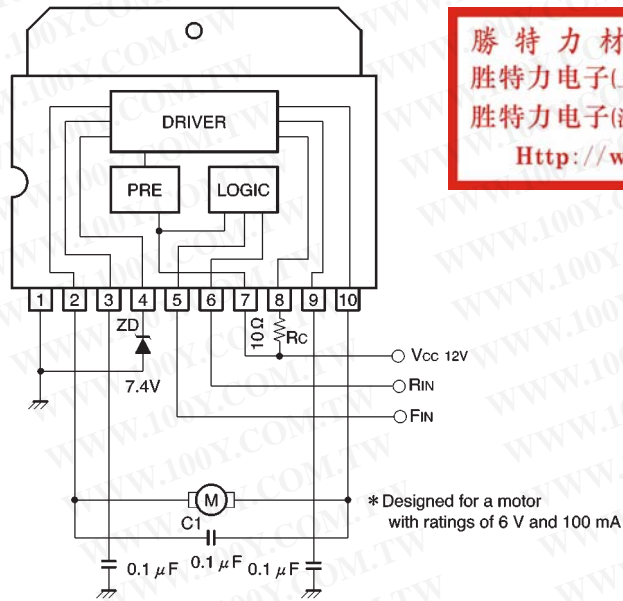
勝 特 力 材
胜特力电子(
胜特力电子(
Http://w

DRIVER

PRE

LOGIC

1 2 3 4 5 6 7 8 9 10

ZD

7.4V

10Ω

RC

VCC 12V

RIN

FIN

M

C1

*Designed for a motor with ratings of 6 V and 100 mA

0.1 $\mu$F 0.1 $\mu$F 0.1 $\mu$F

WWW.100Y.COM.TW